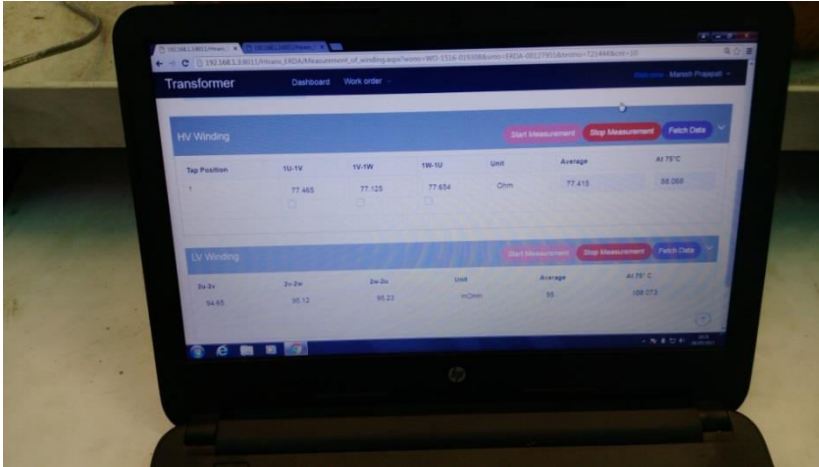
192.168.1.13011/Hravis_ERDA/Measurement_of_winding.aspx?wono=WO-1516-01930&umo=ERDA-08127903&testno=T21444&cmt=10

Transformer

Dashboard

Work order

Welcome : Manish Prajapati

HV Winding

Start Measurement

Stop Measurement

Fetch Data

| Tap Position | 1U-1V | 1V-1W | 1W-1U | Unit | Average | At 75°C |
|---|---|---|---|---|---|---|
| 1 | 77.465 | 77.125 | 77.654 | Ohm | 77.415 | 88.068 |

LV Winding

Start Measurement

Stop Measurement

Fetch Data

| 2u-2v | 2v-2w | 2w-2u | Unit | Average | At 75° C |
|---|---|---|---|---|---|
| 94.65 | 95.12 | 95.23 | mOhm | 95 | 108.073 |